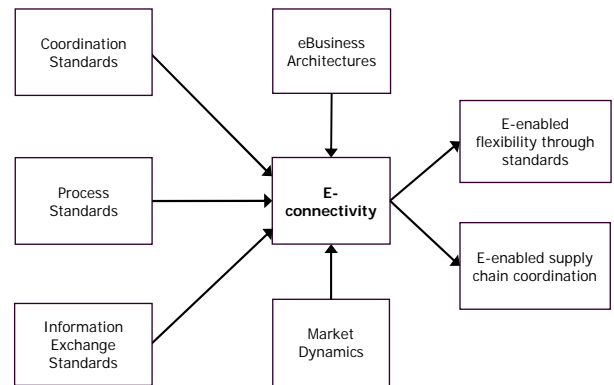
Coordination Standards

eBusiness Architectures

Process Standards

E-connectivity

E-enabled flexibility through standards

E-enabled supply chain coordination

Information Exchange Standards

Market Dynamics